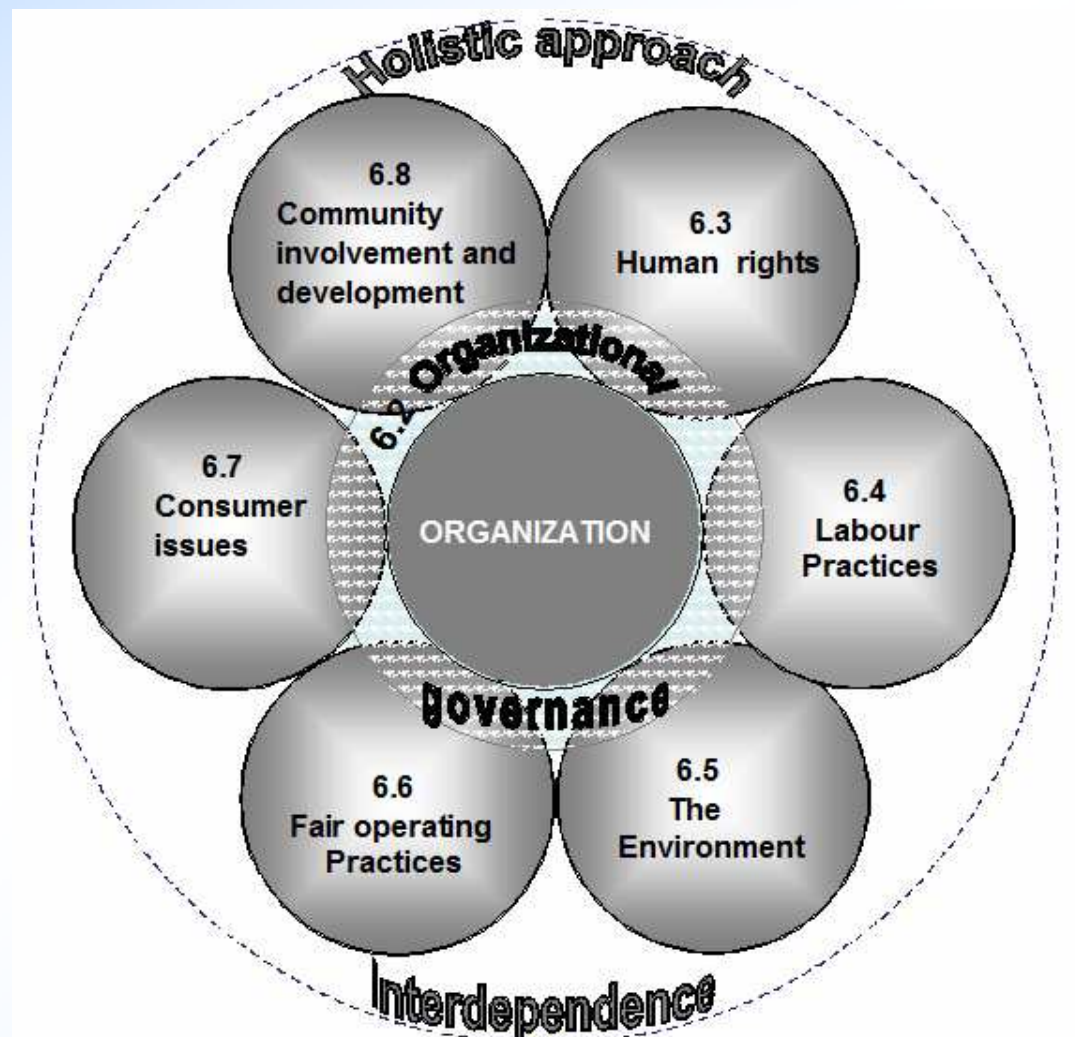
Holistic approach

6.8
Community involvement and development

6.3
Human rights

6.2 Organizational

6.7
Consumer issues

ORGANIZATION

6.4
Labour Practices

Governance

6.6
Fair operating Practices

6.5
The Environment

Interdependence